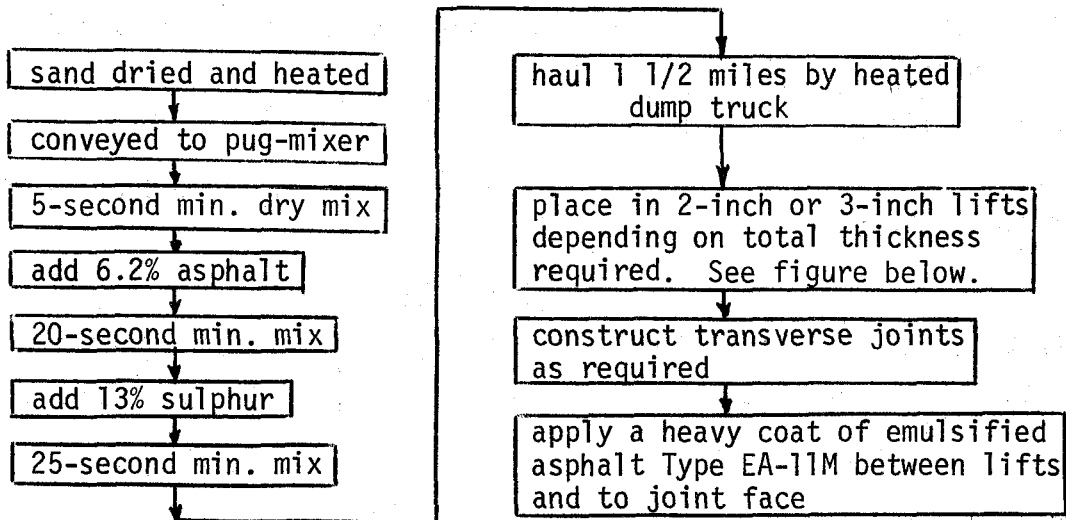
sand dried and heated

conveyed to pug-mixer

5-second min. dry mix

add 6.2% asphalt

20-second min. mix

add 13% sulphur

25-second min. mix

haul 1 1/2 miles by heated dump truck

place in 2-inch or 3-inch lifts depending on total thickness required. See figure below.

construct transverse joints as required

apply a heavy coat of emulsified asphalt Type EA-11M between lifts and to joint face